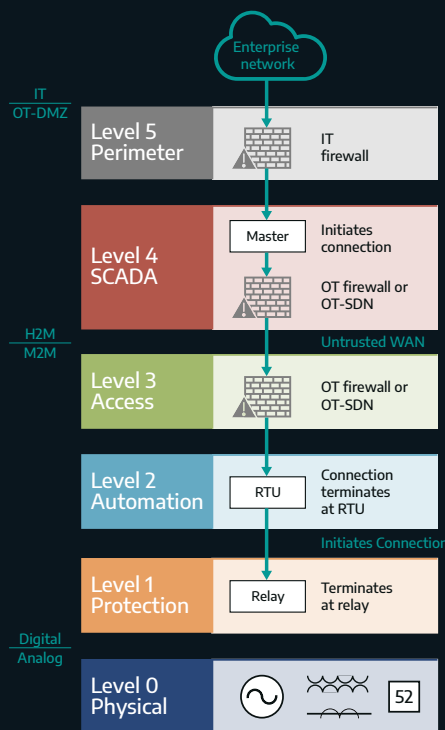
Enterprise network

IT
OT-DMZ

Level 5 Perimeter

IT firewall

Level 4 SCADA

Master

Initiates connection

OT firewall or OT-SDN

H2M
M2M

Untrusted WAN

Level 3 Access

OT firewall or OT-SDN

Level 2 Automation

RTU

Connection terminates at RTU

Initiates Connection

Level 1 Protection

Relay

Terminates at relay

Digital
Analog

Level 0 Physical

52